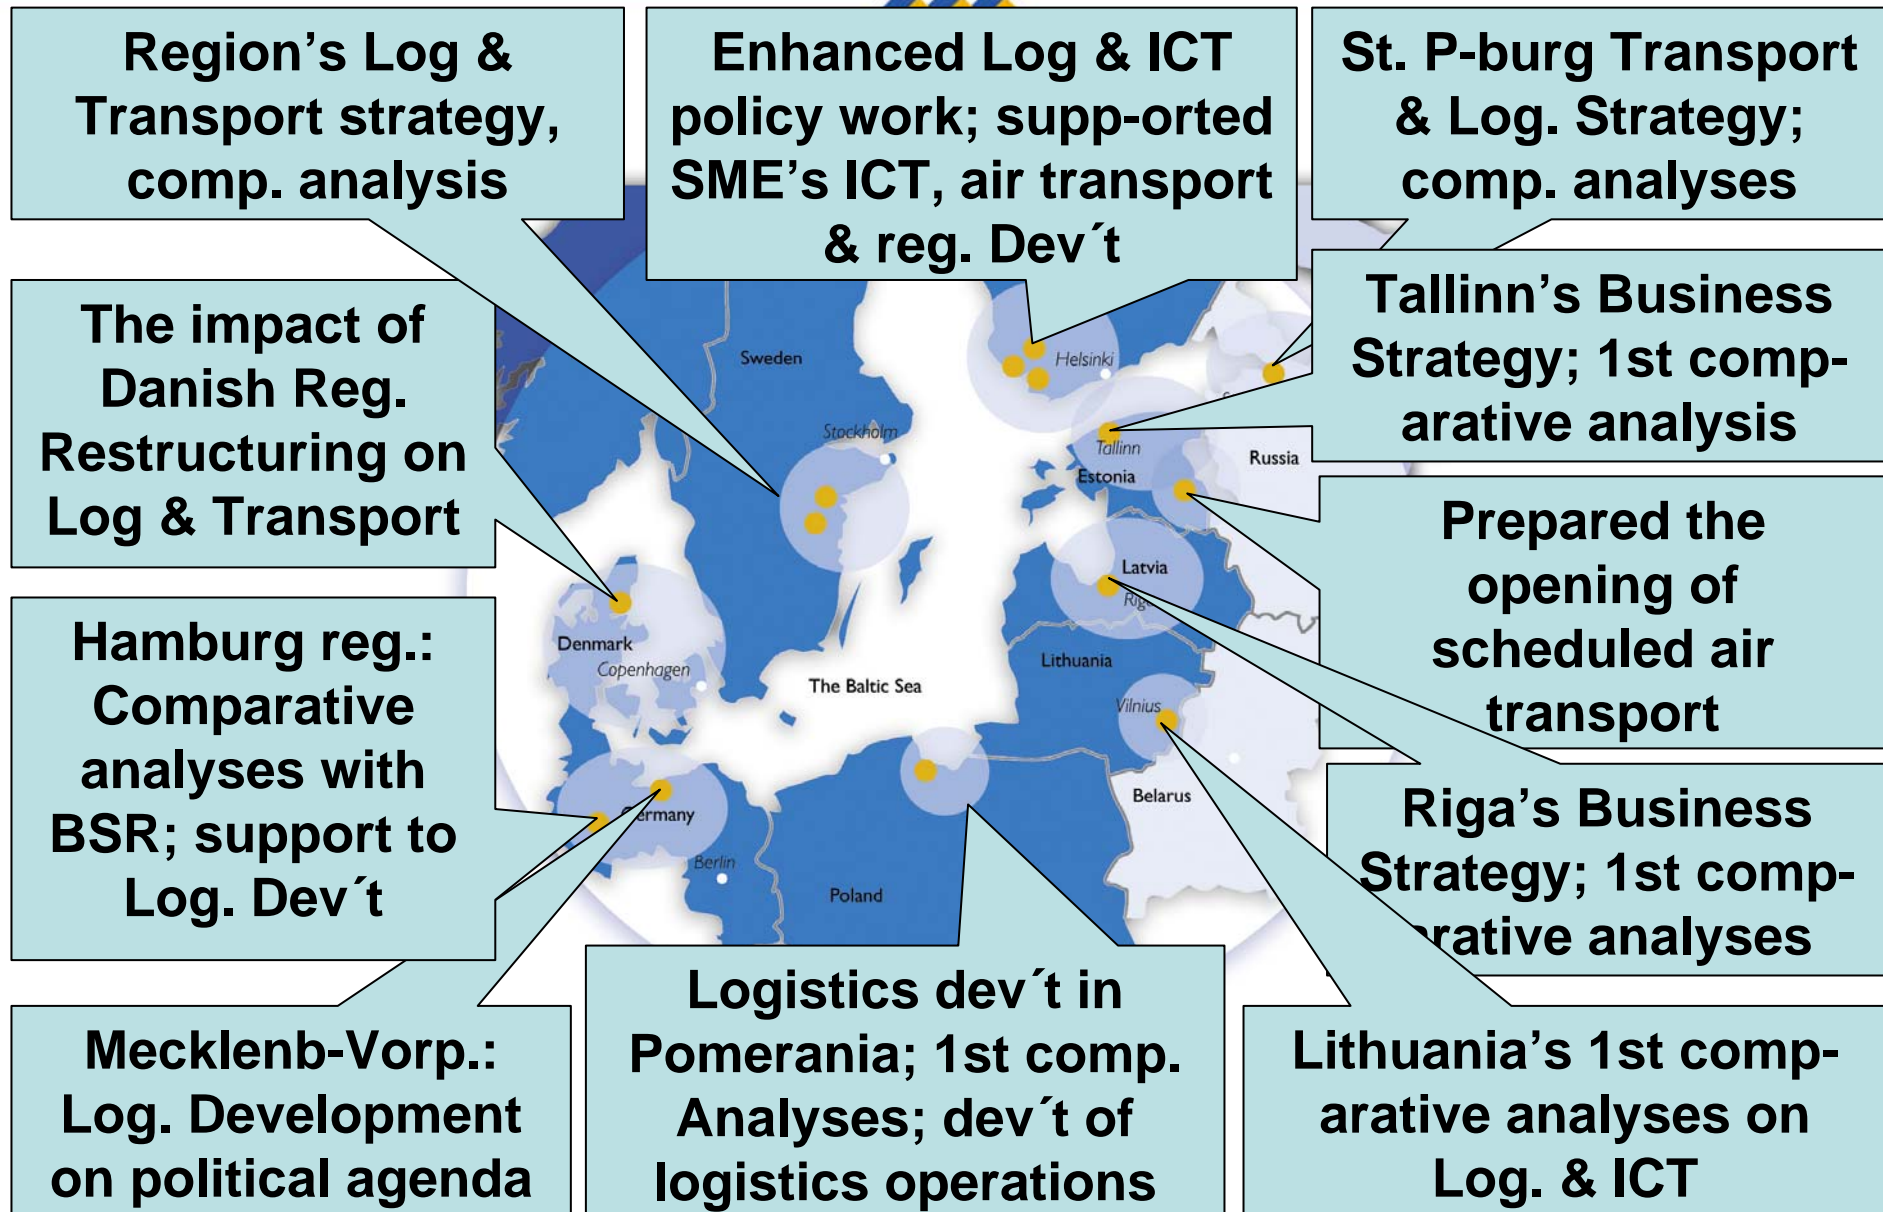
Region’s Log & Transport strategy, comp. analysis

Enhanced Log & ICT policy work; supp-orted SME’s ICT, air transport & reg. Dev´t

St. P-burg Transport & Log. Strategy; comp. analyses

The impact of Danish Reg. Restructuring on Log & Transport

Tallinn’s Business Strategy; 1st comp-arative analysis

Prepared the opening of scheduled air transport

Hamburg reg.: Comparative analyses with BSR; support to Log. Dev´t

Riga’s Business Strategy; 1st comp-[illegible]rative analyses

Mecklenb-Vorp.: Log. Development on political agenda

Logistics dev´t in Pomerania; 1st comp. Analyses; dev´t of logistics operations

Lithuania’s 1st comp-arative analyses on Log. & ICT

Sweden
Stockholm
Helsinki
Tallinn
Estonia
Russia
Latvia
Rig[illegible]
Denmark
Copenhagen
The Baltic Sea
Lithuania
Vilnius
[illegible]ermany
Berlin
Belarus
Poland